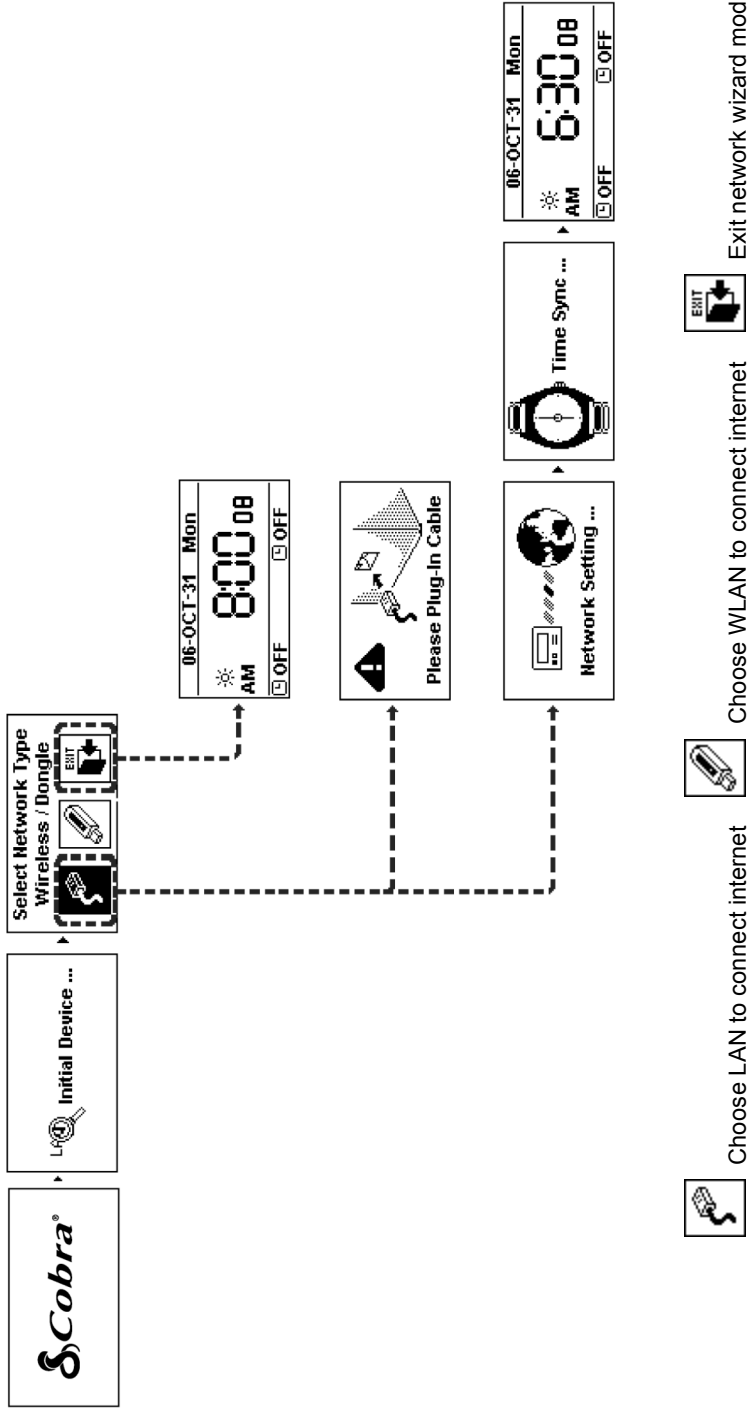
Cobra®

LAN Initial Device ...

Select Network Type
Wireless / Dongle

EXIT

06-OCT-31 Mon
AM 8:00 08
OFF OFF

Please Plug-In Cable

Network Setting ...

Time Sync ...

06-OCT-31 Mon
AM 6:30 08
OFF OFF

Choose LAN to connect internet

Choose WLAN to connect internet

EXIT Exit network wizard mod